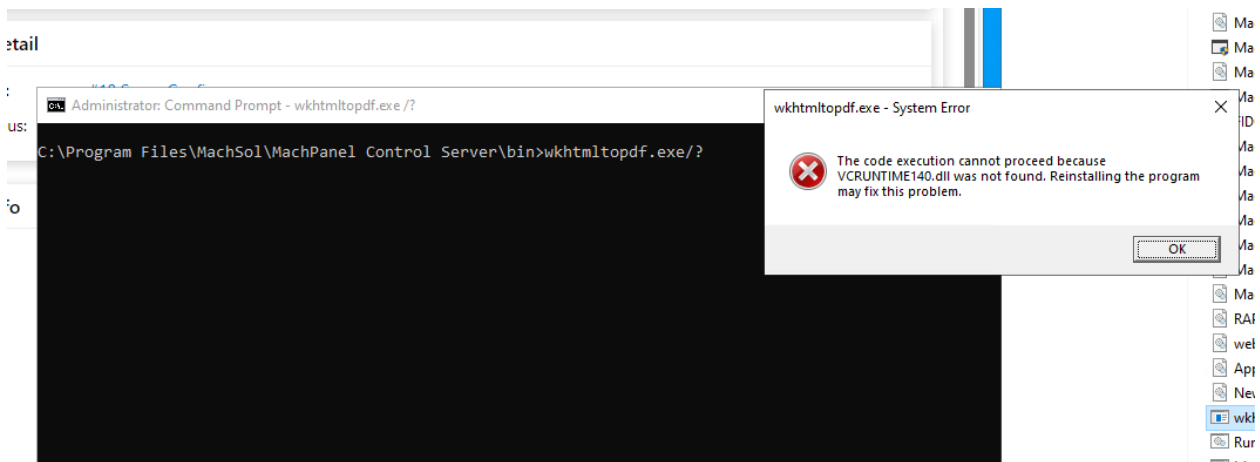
etail

:

us:

fo

Administrator: Command Prompt - wkhtmltopdf.exe /?

C:\Program Files\MachSol\MachPanel Control Server\bin>wkhtmltopdf.exe/?

wkhtmltopdf.exe - System Error

The code execution cannot proceed because VCRUNTIME140.dll was not found. Reinstalling the program may fix this problem.

OK

Ma
Ma
Ma
Ma
FID
Ma
Ma
Ma
Ma
Ma
Ma
Ma
RAI
wel
App
Nev
wkl
Rur